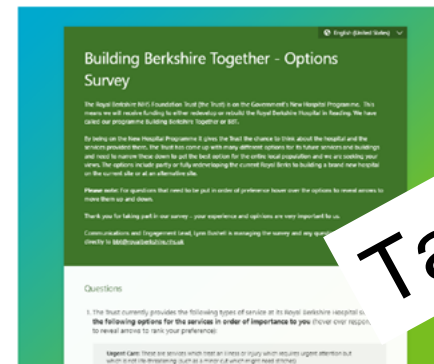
English (United States)

Building Berkshire Together - Options Survey

The Royal Berkshire NHS Foundation Trust (the Trust) is on the Government's New Hospital Programme. This means we will receive funding to either redevelop or rebuild the Royal Berkshire Hospital in Reading. We have called our programme Building Berkshire Together or BBT.

By being on the New Hospital Programme it gives the Trust the chance to think about the hospital and the services provided there. The Trust has come up with many different options for its future services and buildings and need to narrow these down to get the best option for the entire local population and we are seeking your views. The options include partly or fully redeveloping the current Royal Berks to building a brand new hospital on the current site or at an alternative site.

Please note: For questions that need to be put in order of preference hover over the options to reveal arrows to move them up and down.

Thank you for taking part in our survey - your experience and options are very important to us.

Communications and Engagement lead, Lynn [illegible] is managing the survey and any questi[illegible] directly to bbt@royalberkshire.nhs.uk

Ta

Questions

1. The Trust currently provides the following types of service at its Royal Berkshire Hospital si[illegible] the following options for the services in order of importance to you (hover over respon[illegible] to reveal arrows to rank your preference)

Urgent Care: These are services which treat an illness or injury which requires urgent attention but which is not life-threatening (such as a minor cut which might need stitches)